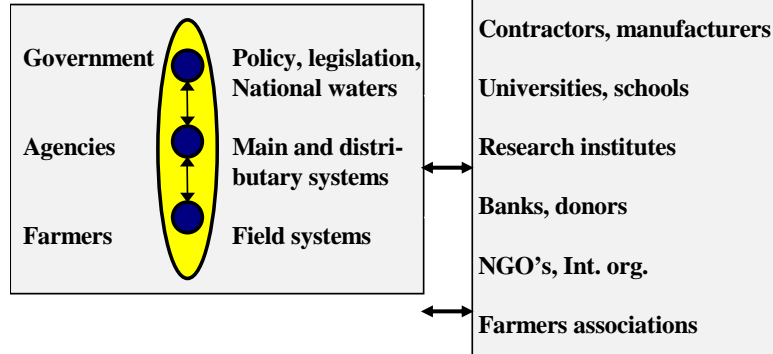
Government

Agencies

Farmers

Policy, legislation, National waters

Main and distributary systems

Field systems

Contractors, manufacturers

Universities, schools

Research institutes

Banks, donors

NGO's, Int. org.

Farmers associations